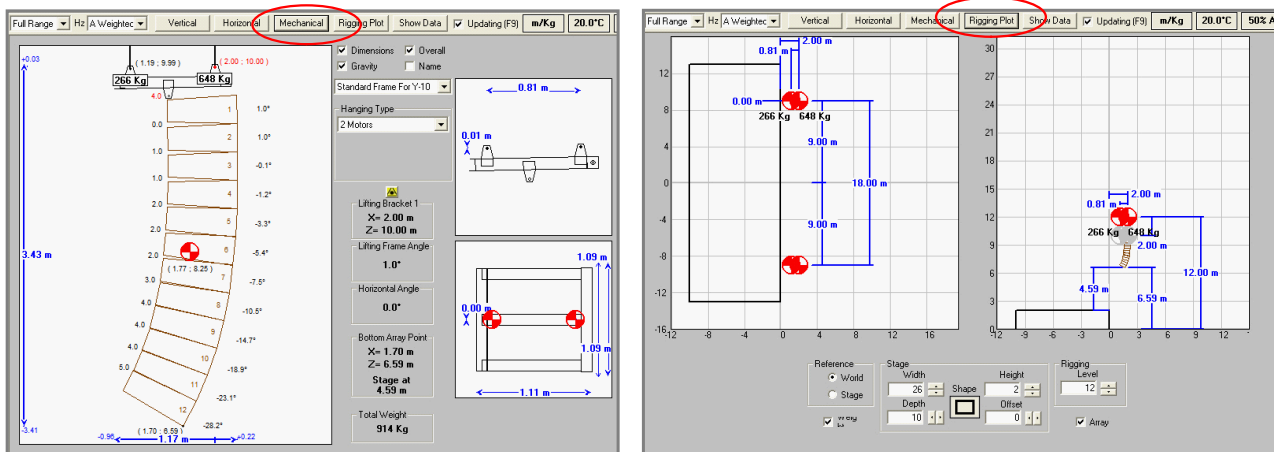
Full Range Hz A Weightec Vertical Horizontal Mechanical Rigging Plot Show Data Updating (F9) m/Kg 20.0°C

+0.03
( 1.19 ; 9.99 ) ( 2.00 ; 10.00 )
266 Kg 648 Kg
4.0
1 1.0°
0.0
2 1.0°
1.0
3 -0.1°
1.0
4 -1.2°
2.0
5 -3.3°
2.0
6 -5.4°
3.43 m
( 1.77 ; 8.25 )
3.0
7 -7.5°
4.0
8 -10.5°
4.0
9 -14.7°
4.0
10 -18.9°
5.0
11 -23.1°
12 -28.2°
( 1.70 ; 6.59 )
-3.41
-0.96 1.17 m +0.22

Dimensions Overall
Gravity Name
Standard Frame For Y-10
Hanging Type
2 Motors
0.81 m
0.01 m
Lifting Bracket 1
X= 2.00 m
Z= 10.00 m
Lifting Frame Angle
1.0°
Horizontal Angle
0.0°
Bottom Array Point
X= 1.70 m
Z= 6.59 m
Stage at
4.59 m
Total Weight
914 Kg
1.09 m
0.00 m
1.09 m
1.11 m

Full Range Hz A Weightec Vertical Horizontal Mechanical Rigging Plot Show Data Updating (F9) m/Kg 20.0°C 50% A

2.00 m
0.81 m
0.00 m
266 Kg 648 Kg
9.00 m
18.00 m
9.00 m
12 8 4 0 -4 -8 -12 -16
-12 -8 -4 0 4 8 12 16

30 27 24 21 18 15 12 9 6 3 0
2.00 m
0.81 m
266 Kg 648 Kg
2.00 m
12.00 m
4.59 m
6.59 m
-12 -9 -6 -3 0 3 6 9 12

Reference
World
Stage
Stage
Width 26
Height 2
Shape
Depth 10
Offset 0
Rigging
Level 12
Array